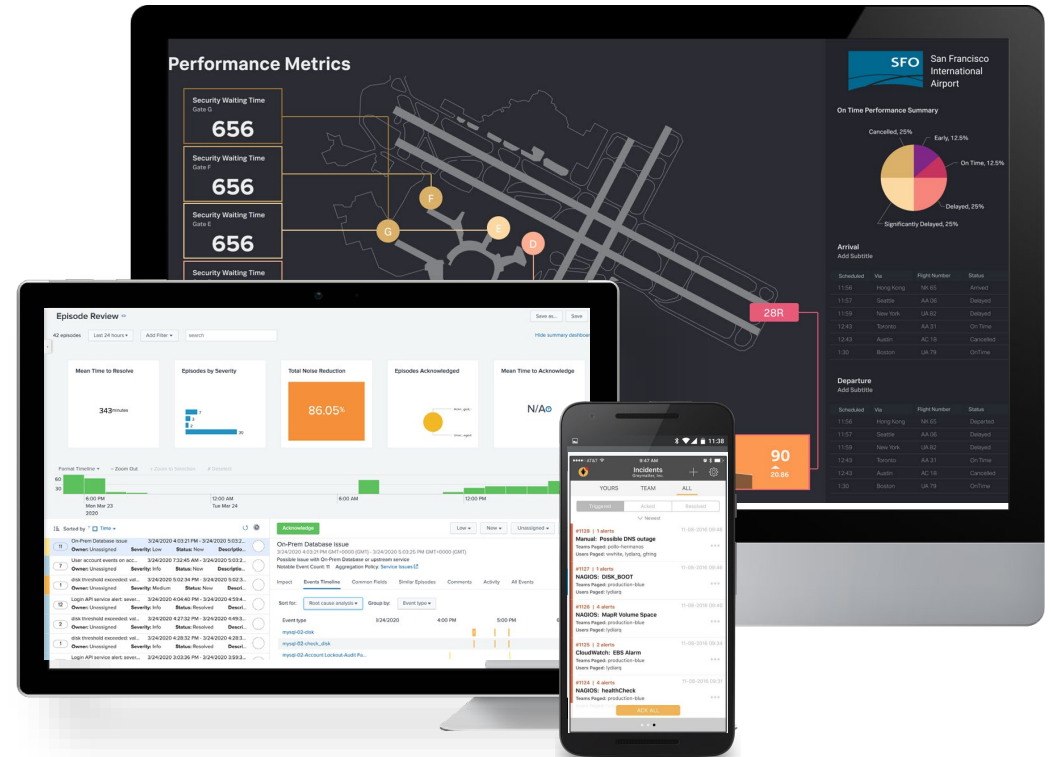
Performance Metrics

Security Waiting Time
Gate G
656

Security Waiting Time
Gate F
656

Security Waiting Time
Gate E
656

Security Waiting Time

F
G
E
D

28R

90
20.86

SFO San Francisco International Airport

On Time Performance Summary

Cancelled, 25%
Early, 12.5%
On Time, 12.5%
Delayed, 25%
Significantly Delayed, 25%

Arrival
Add Subtitle

| Scheduled | Via | Flight Number | Status |
|---|---|---|---|
| 11:58 | Hong Kong | NK 65 | Arrived |
| 11:57 | Seattle | AA 06 | Delayed |
| 11:58 | New York | UA 82 | Delayed |
| 12:43 | Toronto | AA 31 | On Time |
| 12:43 | Austin | AC 18 | Cancelled |
| 1:30 | Boston | UA 79 | OnTime |

Departure
Add Subtitle

| Scheduled | Via | Flight Number | Status |
|---|---|---|---|
| 11:58 | Hong Kong | NK 65 | Departed |
| 11:58 | Seattle | AA 06 | Delayed |
| 11:58 | New York | UA 82 | Delayed |
| 12:43 | Toronto | AA 31 | On Time |
| 12:43 | Austin | AC 18 | Cancelled |
| 1:30 | Boston | UA 79 | OnTime |

Episode Review
42 episodes
Last 24 hours
Add Filter
search
Save as...
Save
Hide summary dashboard

Mean Time to Resolve
343 minutes

Episodes by Severity

Total Noise Reduction
86.05%

Episodes Acknowledged

Mean Time to Acknowledge
N/A

Format Timeline
Zoom Out
60
30
6:00 PM
Mon Mar 23
2020
12:00 AM
Tue Mar 24
6:00 AM
12:00 PM

Sorted by
Time

On-Prem Database Issue 3/24/2020 4:03:21 PM - 3/24/2020 5:03:2...
Owner: Unassigned Severity: Low Status: New Descriptio...
User account events on acc... 3/24/2020 7:22:45 AM - 3/24/2020 3:4...
Owner: Unassigned Severity: Info Status: New Descriptio...
disk threshold exceeded: vel... 3/24/2020 5:02:34 PM - 3/24/2020 5:0...
Owner: Unassigned Severity: Medium Status: New Descri...
Login API service alert: sever... 3/24/2020 4:04:40 PM - 3/24/2020 4:5...
Owner: Unassigned Severity: Info Status: Resolved Descri...
disk threshold exceeded: vel... 3/24/2020 4:28:32 PM - 3/24/2020 4:4...
Owner: Unassigned Severity: Info Status: Resolved Descri...
Login API service alert: sever... 3/24/2020 3:03:26 PM - 3/24/2020 3:5...
Owner: Unassigned Severity: Info Status: Resolved Descri...

Acknowledge
Low
New
Unassigned
On-Prem Database Issue
3/24/2020 4:03:21 PM GMT+0000 (GMT) - 3/24/2020 5:03:25 PM GMT+0000 (GMT)
Possible issue with On-Prem Database or upstream service
Notable Event Count: 11 Aggregation Policy: Service Issues
Impact Events Timeline Common Fields Similar Episodes Comments Activity All Events
Sort by: Root cause analysis Group by: Event type
Event type 3/24/2020 4:00 PM 5:00 PM
mysql-02-disk
mysql-03-check_disk
mysql-03-Account Lockout Audit Fa...

AT&T 9:47 AM 11:38
Incidents
YOURS TEAM ALL
Triggered Acked Resolved
Newest
#1128 | 1 alerts 11-05-2016 09:48
Manual: Possible DNS outage
Teams Paged: pollo-hermanos
Users Paged: wwhite, lydiarq, gfring
#1127 | 1 alerts 11-05-2016 09:48
NAGIOS: DISK_BOOT
Teams Paged: production-blue
Users Paged: lydiarq
#1126 | 1 alerts 11-05-2016 09:48
NAGIOS: MapR Volume Space
Teams Paged: production-blue
Users Paged: lydiarq
#1125 | 4 alerts 11-05-2016 09:48
CloudWatch: EBS Alarm
Teams Paged: production-blue
Users Paged: lydiarq
#1124 | 4 alerts 11-05-2016 09:48
NAGIOS: healthCheck
Teams Paged: production-blue
ACK ALL